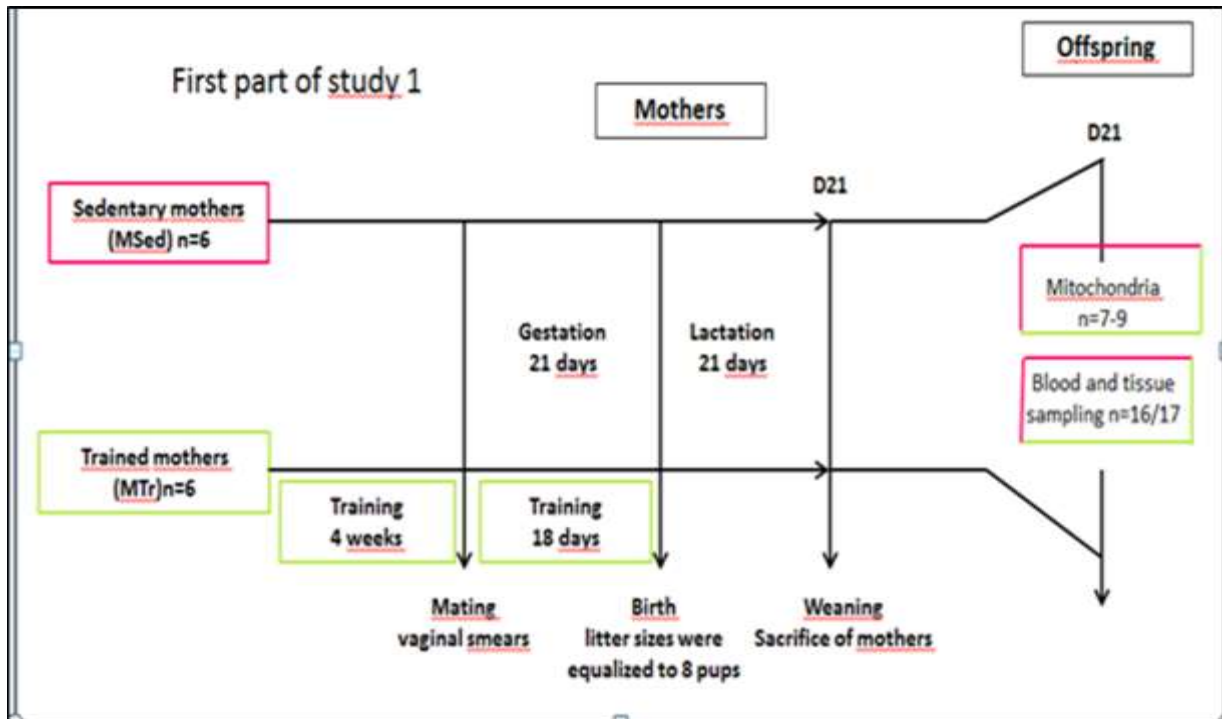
First part of study 1

Mothers

Offspring

D21

D21

Sedentary mothers (MSed) n=6

Gestation 21 days

Lactation 21 days

Mitochondria n=7-9

Blood and tissue sampling n=16/17

Trained mothers (MTr)n=6

Training 4 weeks

Training 18 days

Mating vaginal smears

Birth litter sizes were equalized to 8 pups

Weaning Sacrifice of mothers